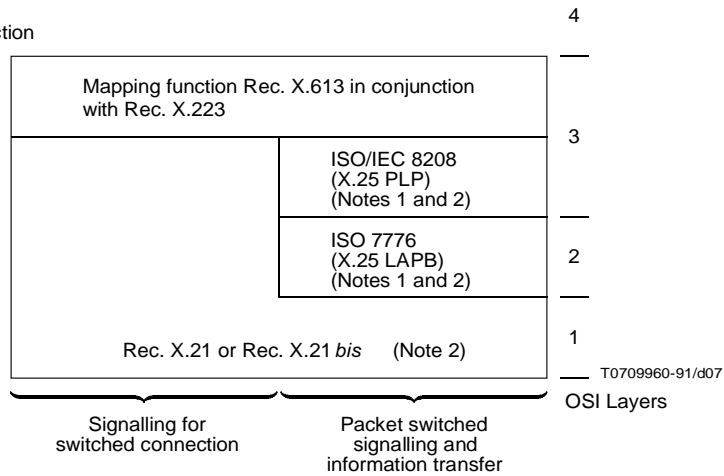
ction

4

Mapping function Rec. X.613 in conjunction with Rec. X.223

3

ISO/IEC 8208
(X.25 PLP)
(Notes 1 and 2)

ISO 7776
(X.25 LAPB)
(Notes 1 and 2)

2

Rec. X.21 or Rec. X.21 *bis* (Note 2)

1

T0709960-91/d07

Signalling for switched connection

Packet switched signalling and information transfer

OSI Layers